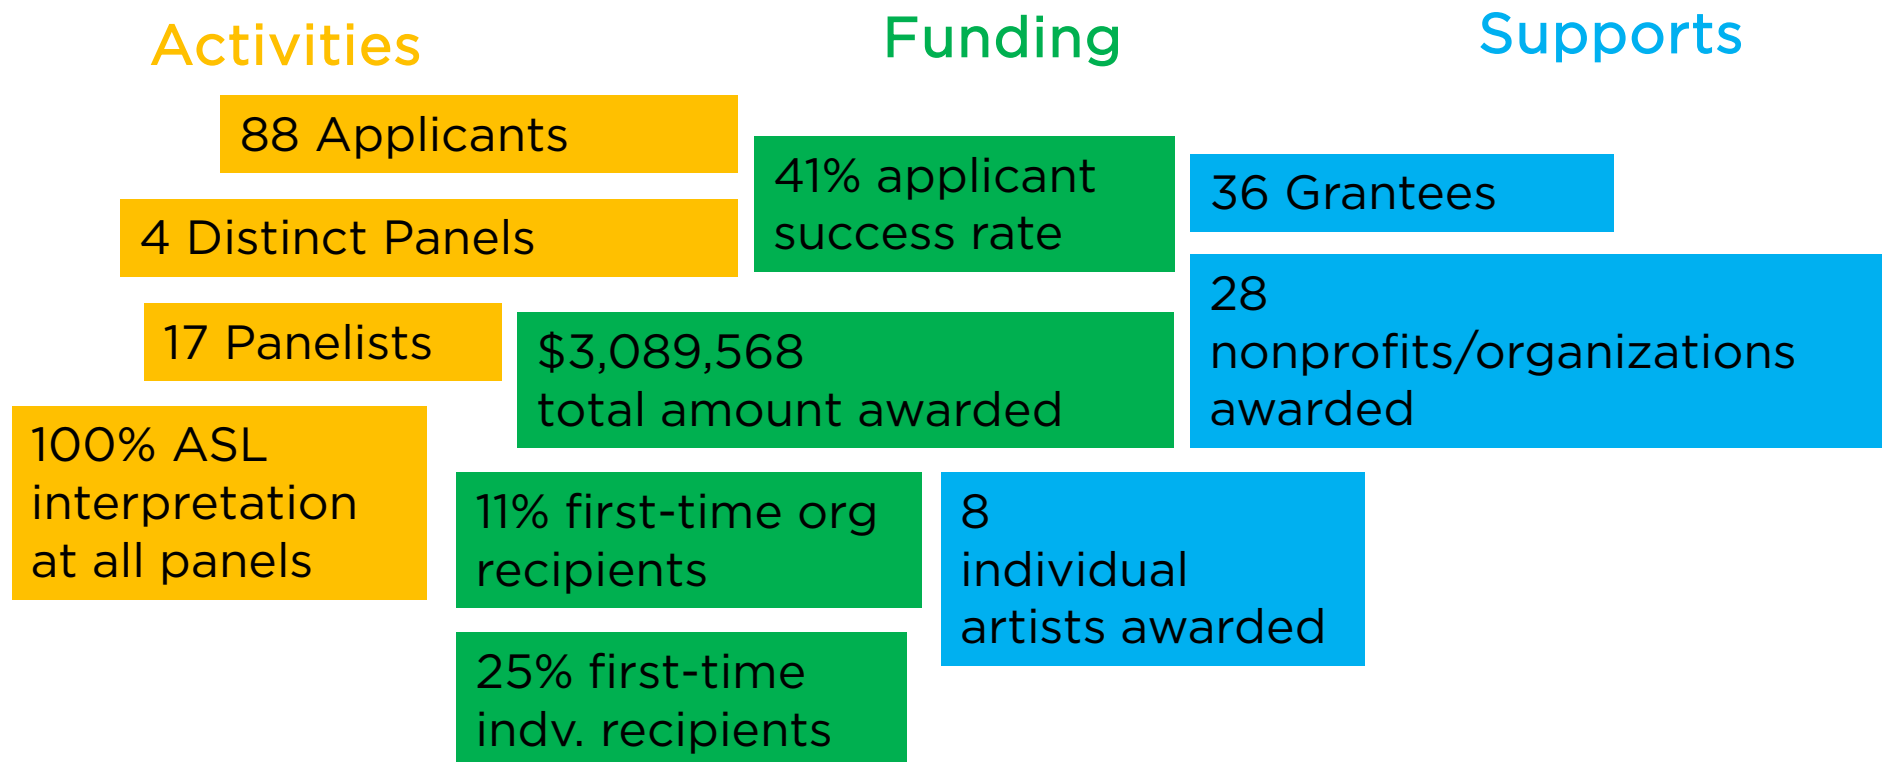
Activities

88 Applicants

4 Distinct Panels

17 Panelists

100% ASL interpretation at all panels

Funding

41% applicant success rate

\$3,089,568 total amount awarded

11% first-time org recipients

25% first-time indv. recipients

Supports

36 Grantees

28 nonprofits/organizations awarded

8 individual artists awarded